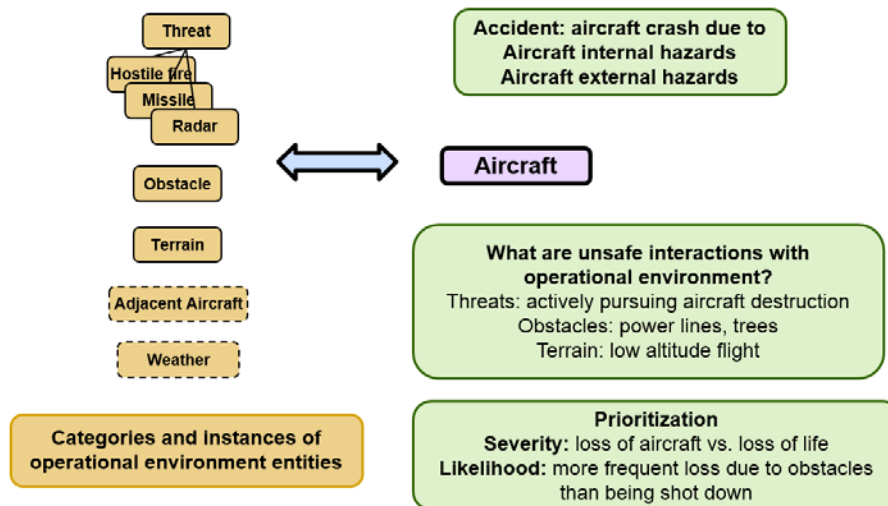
Threat
Hostile fire
Missile
Radar

Obstacle

Terrain

Adjacent Aircraft

Weather

Categories and instances of operational environment entities

Accident: aircraft crash due to
Aircraft internal hazards
Aircraft external hazards

Aircraft

What are unsafe interactions with operational environment?
Threats: actively pursuing aircraft destruction
Obstacles: power lines, trees
Terrain: low altitude flight

Prioritization
Severity: loss of aircraft vs. loss of life
Likelihood: more frequent loss due to obstacles than being shot down